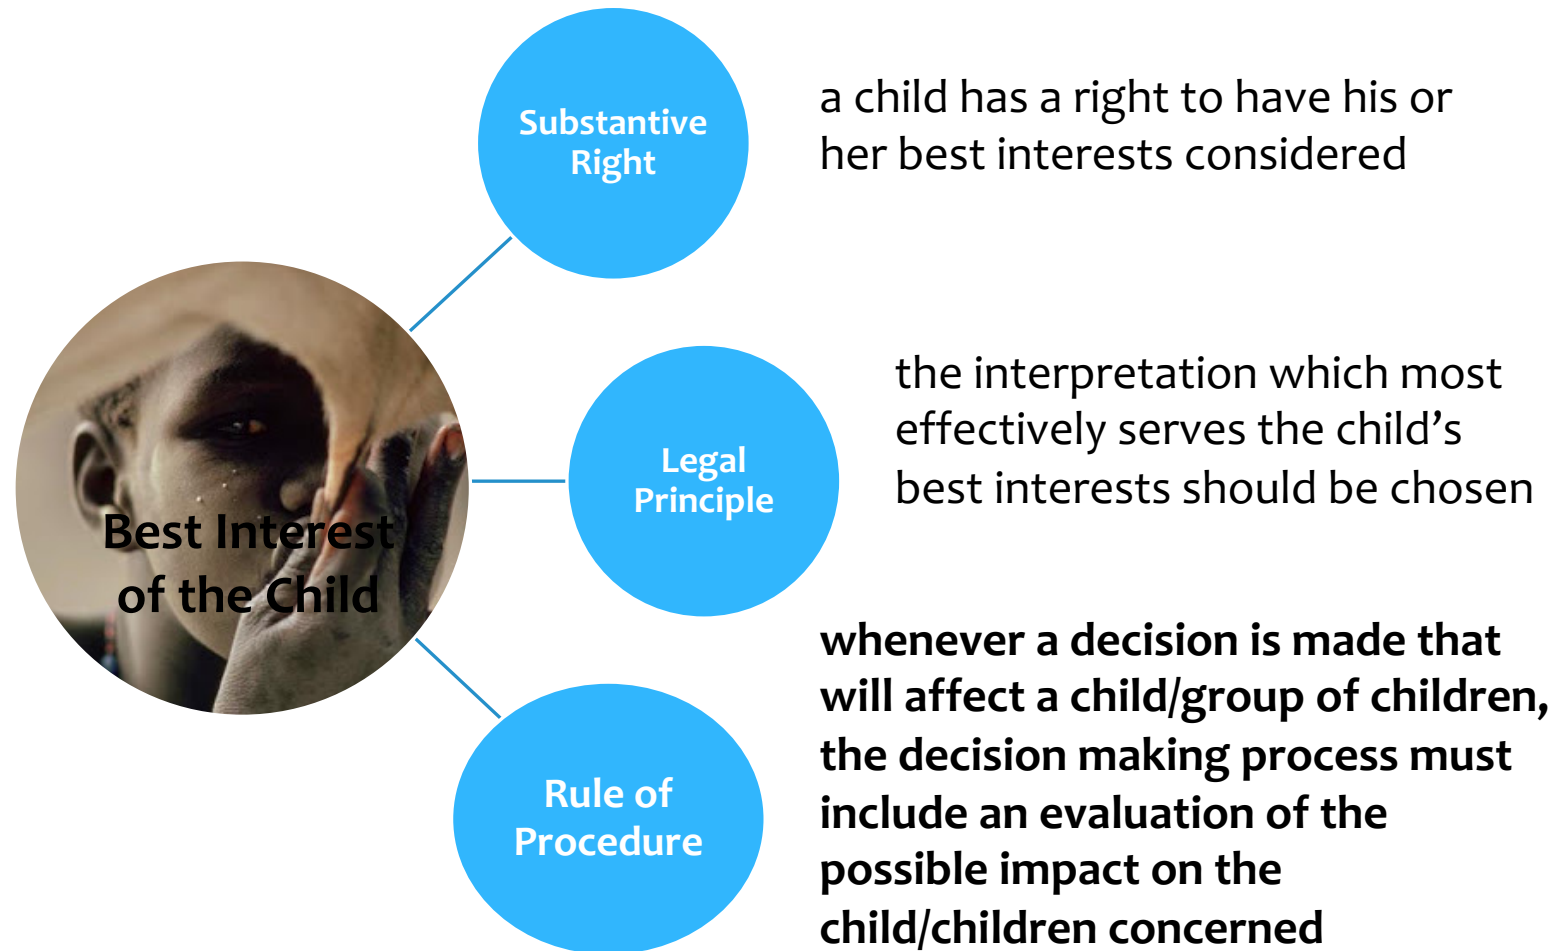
Best Interest of the Child

Substantive Right

a child has a right to have his or her best interests considered

Legal Principle

the interpretation which most effectively serves the child’s best interests should be chosen

Rule of Procedure

whenever a decision is made that will affect a child/group of children, the decision making process must include an evaluation of the possible impact on the child/children concerned